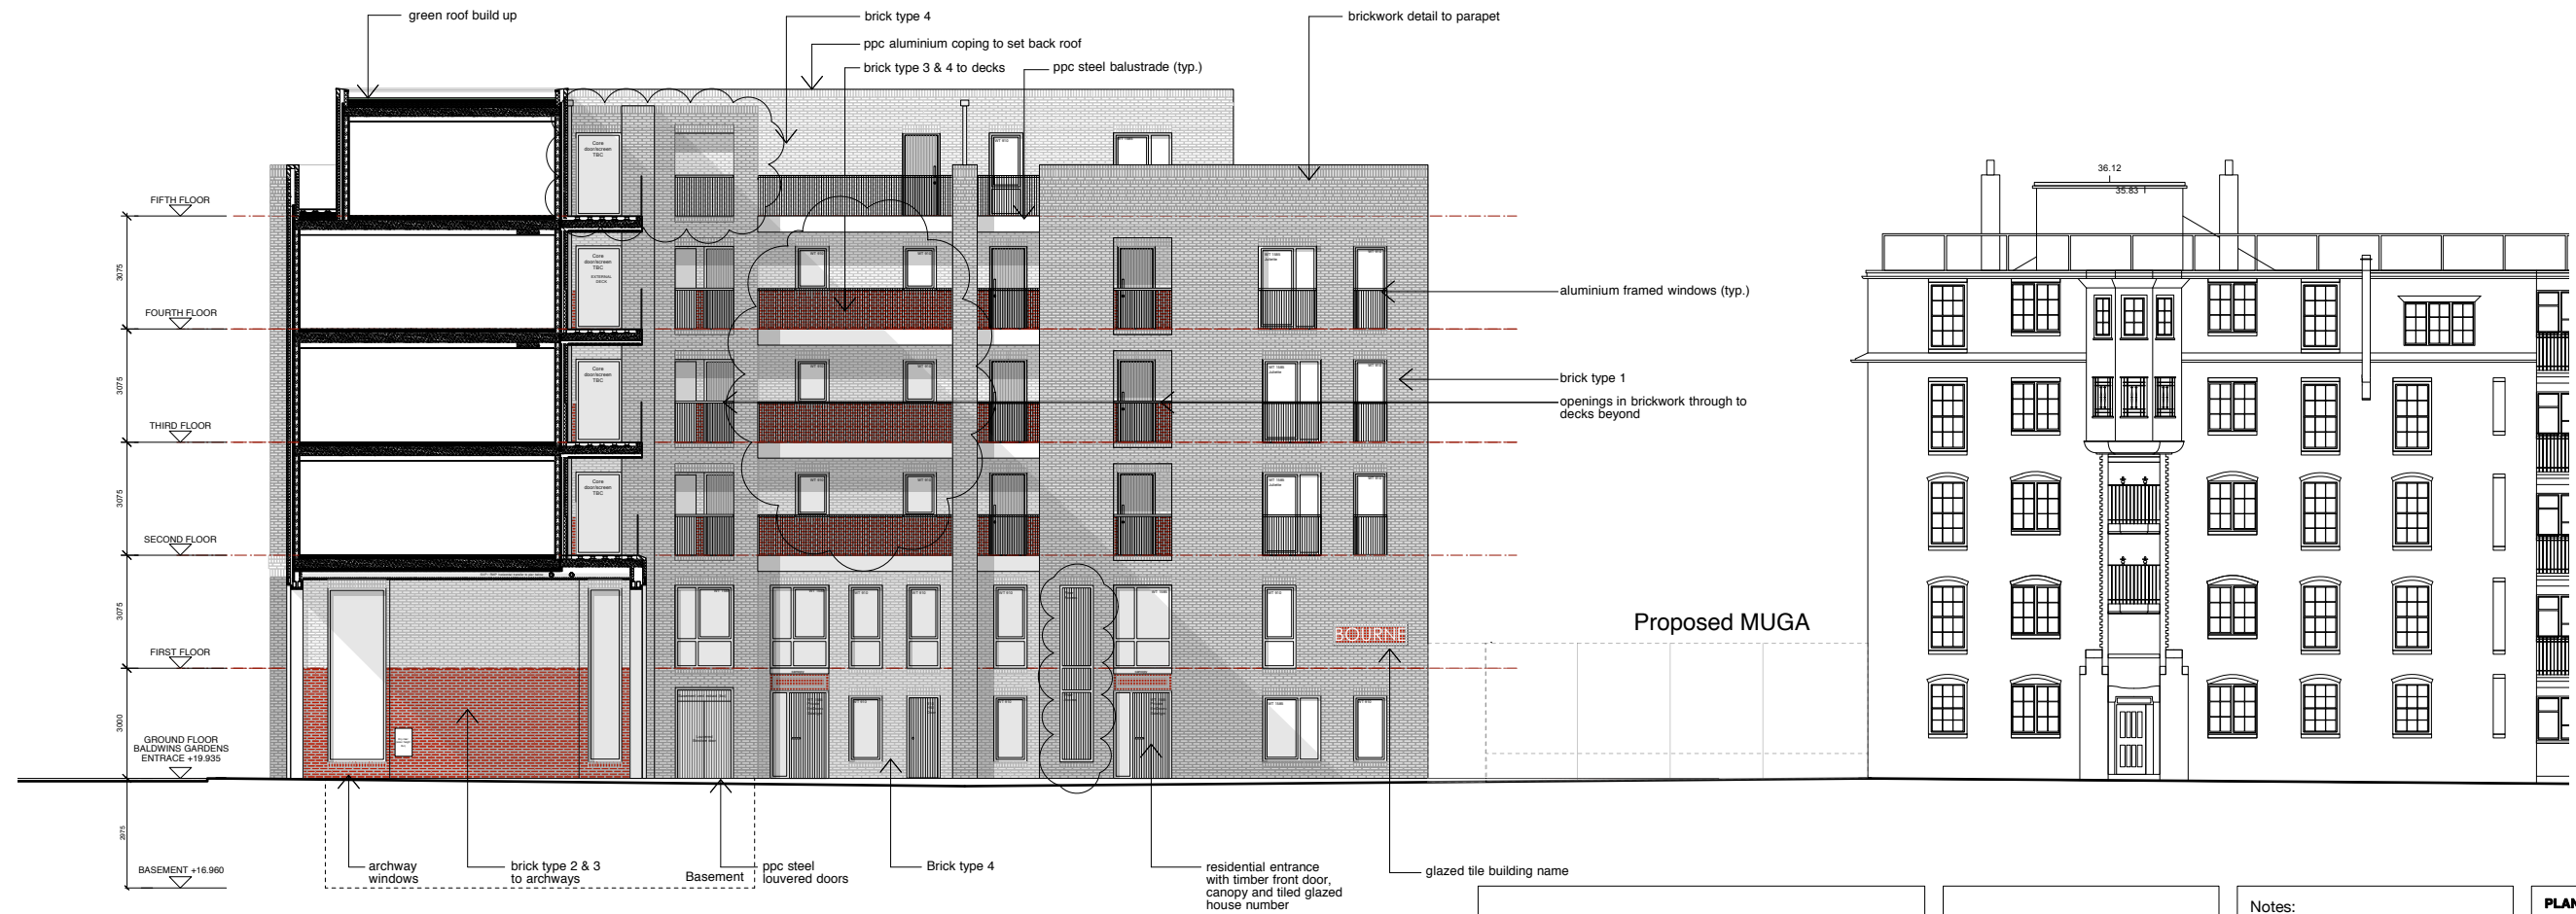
green roof build up

brick type 4

ppc aluminium coping to set back roof

brick type 3 & 4 to decks

ppc steel balustrade (typ.)

brickwork detail to parapet

FIFTH FLOOR

3075

FOURTH FLOOR

3075

THIRD FLOOR

3075

SECOND FLOOR

3075

FIRST FLOOR

3000

GROUND FLOOR BALDWINS GARDENS ENTRACE +19.935

2975

BASEMENT +16.960

36.12

35.83

aluminium framed windows (typ.)

brick type 1

openings in brickwork through to decks beyond

BOURNE

Proposed MUGA

archway windows

brick type 2 & 3 to archways

Basement

ppc steel louvered doors

Brick type 4

residential entrance with timber front door, canopy and tiled glazed house number

glazed tile building name

Notes:

PLAN